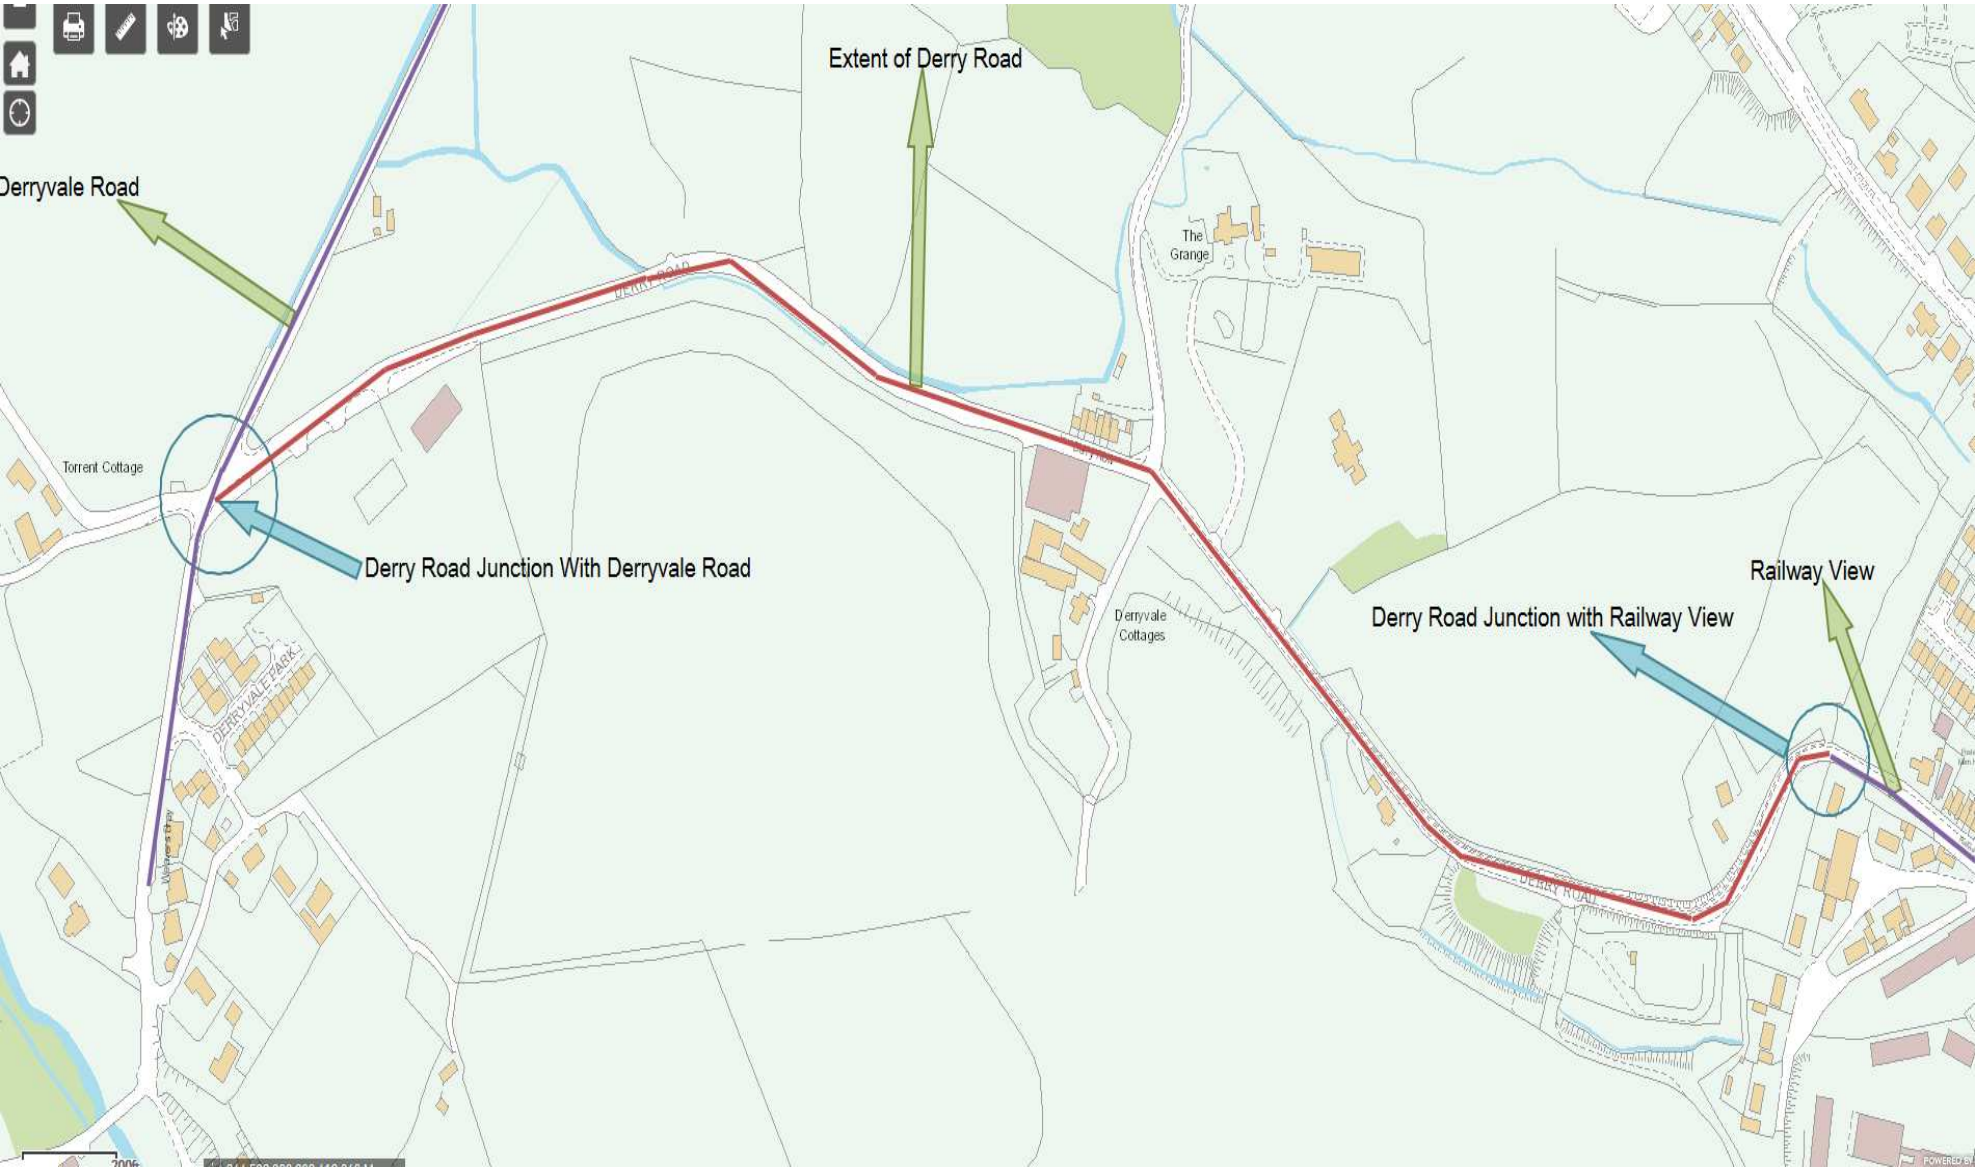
Extent of Derry Road

Derryvale Road

DERRY ROAD

The Grange

Torrent Cottage

Derry Road Junction With Derryvale Road

Derry Rd

Derryvale Cottages

Railway View

Derry Road Junction with Railway View

DERRYVALE PARK

Weavers Way

DERRY ROAD

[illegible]

POWERED BY